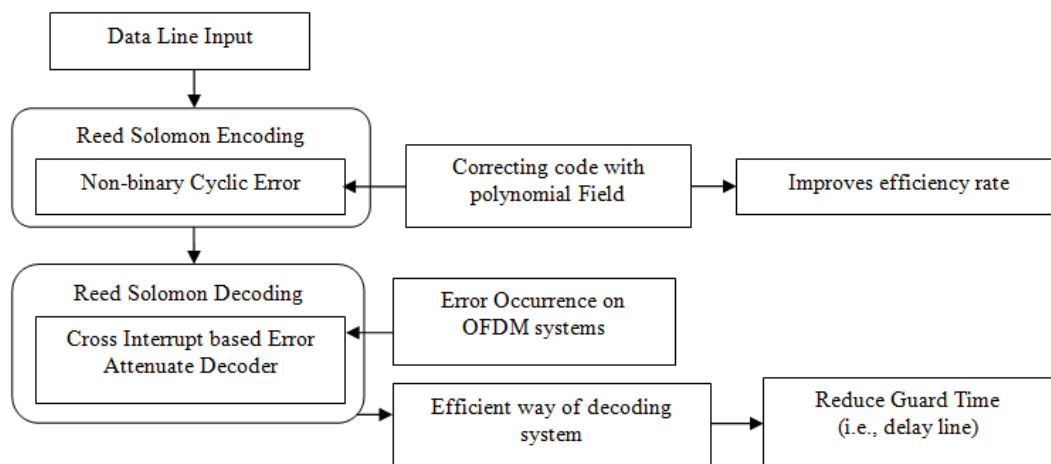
Data Line Input

Reed Solomon Encoding

Non-binary Cyclic Error

Correcting code with polynomial Field

Improves efficiency rate

Reed Solomon Decoding

Cross Interrupt based Error Attenuate Decoder

Error Occurrence on OFDM systems

Efficient way of decoding system

Reduce Guard Time (i.e., delay line)